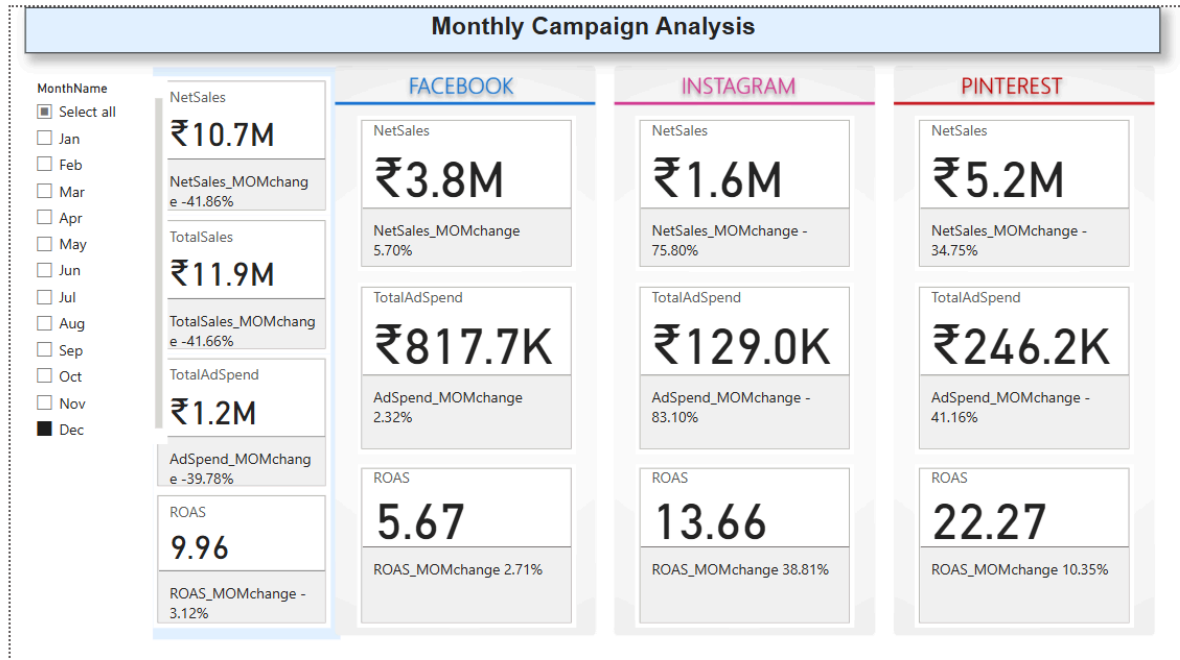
Monthly Campaign Analysis

MonthName
Select all
Jan
Feb
Mar
Apr
May
Jun
Jul
Aug
Sep
Oct
Nov
Dec

NetSales
₹10.7M
NetSales_MOMchange -41.86%

TotalSales
₹11.9M
TotalSales_MOMchange -41.66%

TotalAdSpend
₹1.2M
AdSpend_MOMchange -39.78%

ROAS
9.96
ROAS_MOMchange -3.12%

FACEBOOK

NetSales
₹3.8M
NetSales_MOMchange 5.70%

TotalAdSpend
₹817.7K
AdSpend_MOMchange 2.32%

ROAS
5.67
ROAS_MOMchange 2.71%

INSTAGRAM

NetSales
₹1.6M
NetSales_MOMchange - 75.80%

TotalAdSpend
₹129.0K
AdSpend_MOMchange - 83.10%

ROAS
13.66
ROAS_MOMchange 38.81%

PINTEREST

NetSales
₹5.2M
NetSales_MOMchange - 34.75%

TotalAdSpend
₹246.2K
AdSpend_MOMchange - 41.16%

ROAS
22.27
ROAS_MOMchange 10.35%